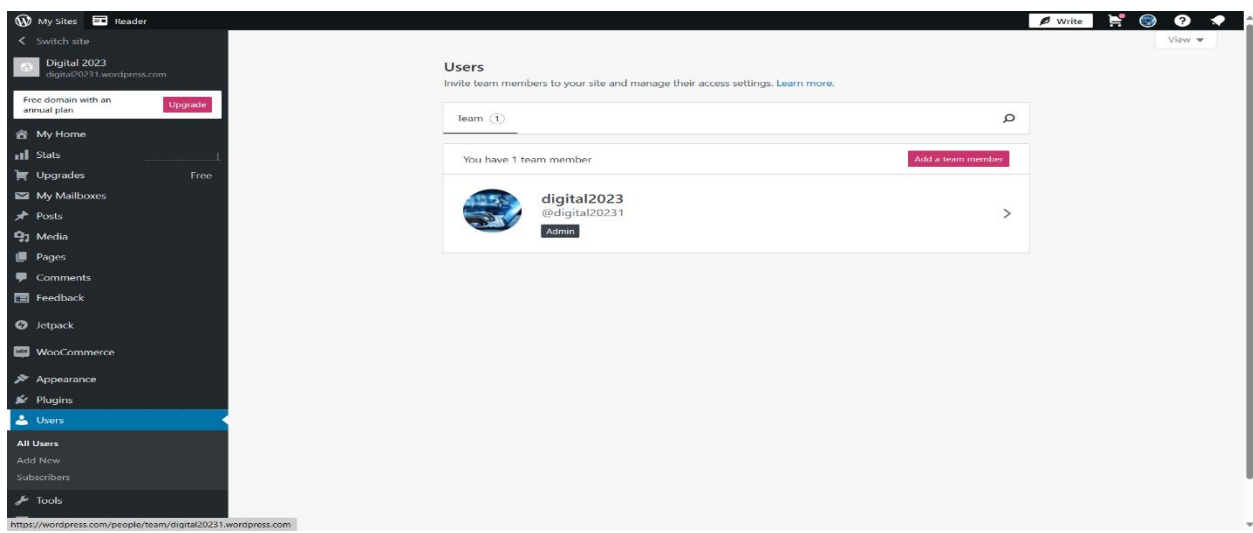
My Sites Reader

Write

View

Switch site

Digital 2023
digital20231.wordpress.com

Free domain with an annual plan
Upgrade

My Home
Stats
Upgrades Free
My Mailboxes
Posts
Media
Pages
Comments
Feedback
Jetpack
WooCommerce
Appearance
Plugins
Users
All Users
Add New
Subscribers
Tools

Users
Invite team members to your site and manage their access settings. Learn more.

Team 1

You have 1 team member
Add a team member

digital2023
@digital20231
Admin

https://wordpress.com/people/team/digital20231.wordpress.com